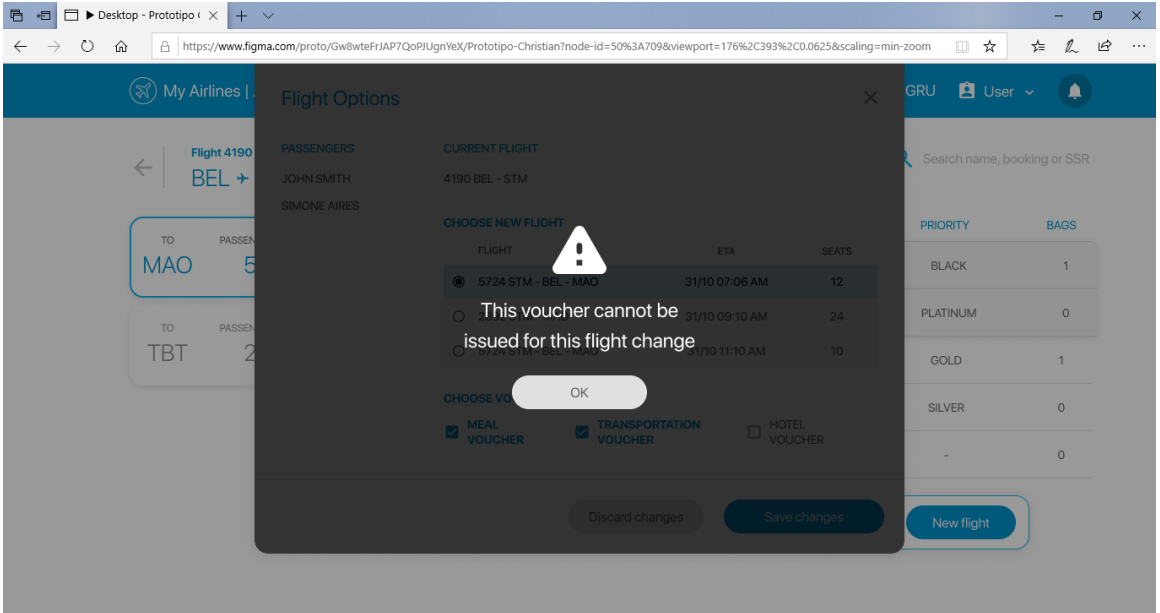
▶ Desktop - Prototipo (

https://www.figma.com/proto/Gw8wteFrJAP7QoPJUgnYeX/Prototipo-Christian?node-id=50%3A709&viewport=176%2C393%2C0.0625&scaling=min-zoom

My Airlines | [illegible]

GRU User

Flight 4190
BEL ✈

Search name, booking or SSR

TO PASSEN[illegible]
MAO 5

TO PASSEN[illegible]
TBT 2

PRIORITY BAGS
BLACK 1
PLATINUM 0
GOLD 1
SILVER 0
- 0

New flight

Flight Options

PASSENGERS
JOHN SMITH
SIMONE AIRES

CURRENT FLIGHT
4190 BEL - STM

CHOOSE NEW FLIGHT

| FLIGHT | ETA | SEATS |
|---|---|---|
| 5724 STM - BEL - MAO | 31/10 07:06 AM | 12 |
| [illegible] | 31/10 09:10 AM | 24 |
| 5724 STM - BEL - MAO | 31/10 11:10 AM | 10 |

CHOOSE VO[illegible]
MEAL VOUCHER
TRANSPORTATION VOUCHER
HOTEL VOUCHER

Discard changes
Save changes

This voucher cannot be issued for this flight change

OK